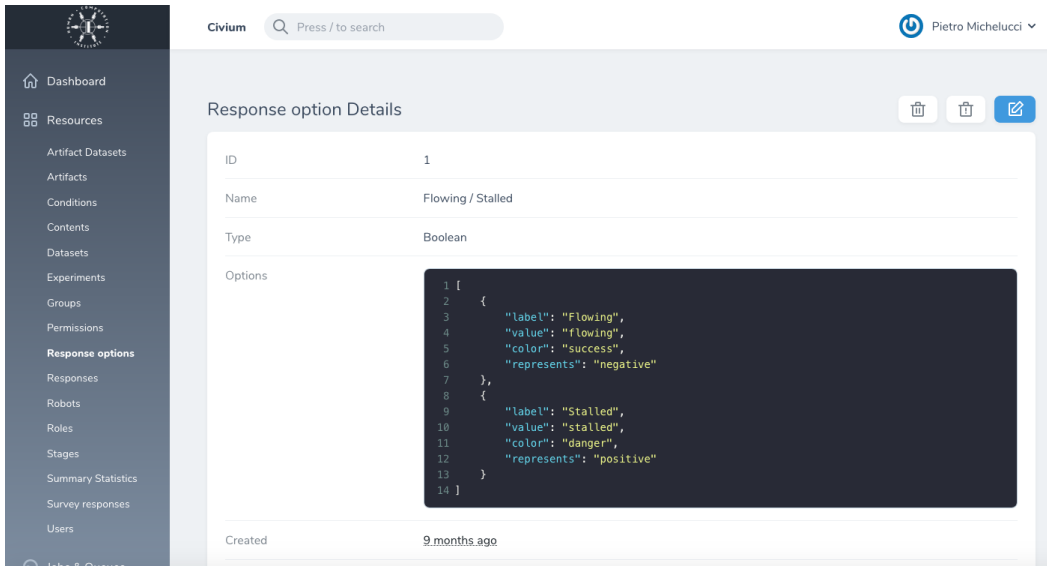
Civium Press / to search

Pietro Michelucci

Dashboard

Resources

Artifact Datasets
Artifacts
Conditions
Contents
Datasets
Experiments
Groups
Permissions
Response options
Responses
Robots
Roles
Stages
Summary Statistics
Survey responses
Users

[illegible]

Response option Details

| | |
|---|---|
| ID | 1 |
| Name | Flowing / Stalled |
| Type | Boolean |
| Options | |

```
1 [
2     {
3         "label": "Flowing",
4         "value": "flowing",
5         "color": "success",
6         "represents": "negative"
7     },
8     {
9         "label": "Stalled",
10        "value": "stalled",
11        "color": "danger",
12        "represents": "positive"
13    }
14 ]
```

Created 9 months ago